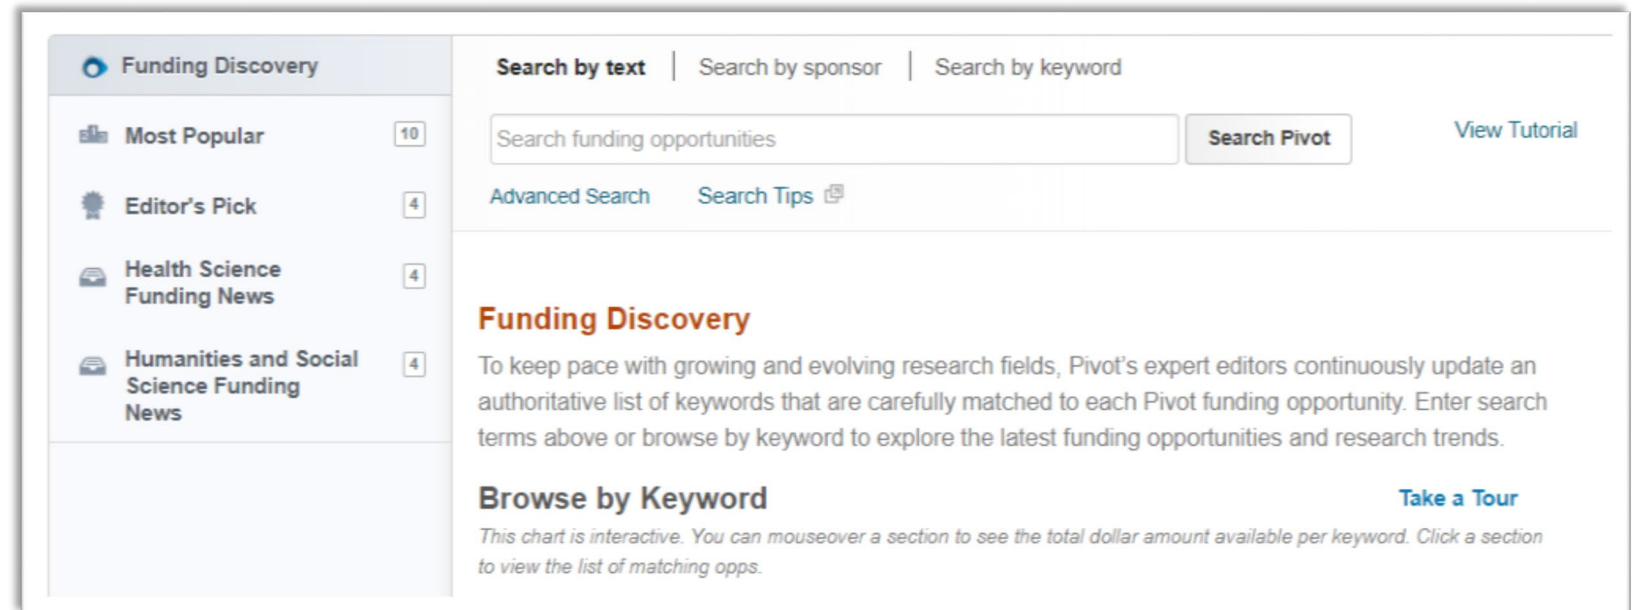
Funding Discovery

Most Popular 10

Editor's Pick 4

Health Science Funding News 4

Humanities and Social Science Funding News 4

Search by text | Search by sponsor | Search by keyword

Search funding opportunities

Search Pivot

View Tutorial

Advanced Search

Search Tips

Funding Discovery

To keep pace with growing and evolving research fields, Pivot's expert editors continuously update an authoritative list of keywords that are carefully matched to each Pivot funding opportunity. Enter search terms above or browse by keyword to explore the latest funding opportunities and research trends.

Browse by Keyword

Take a Tour

This chart is interactive. You can mouseover a section to see the total dollar amount available per keyword. Click a section to view the list of matching opps.